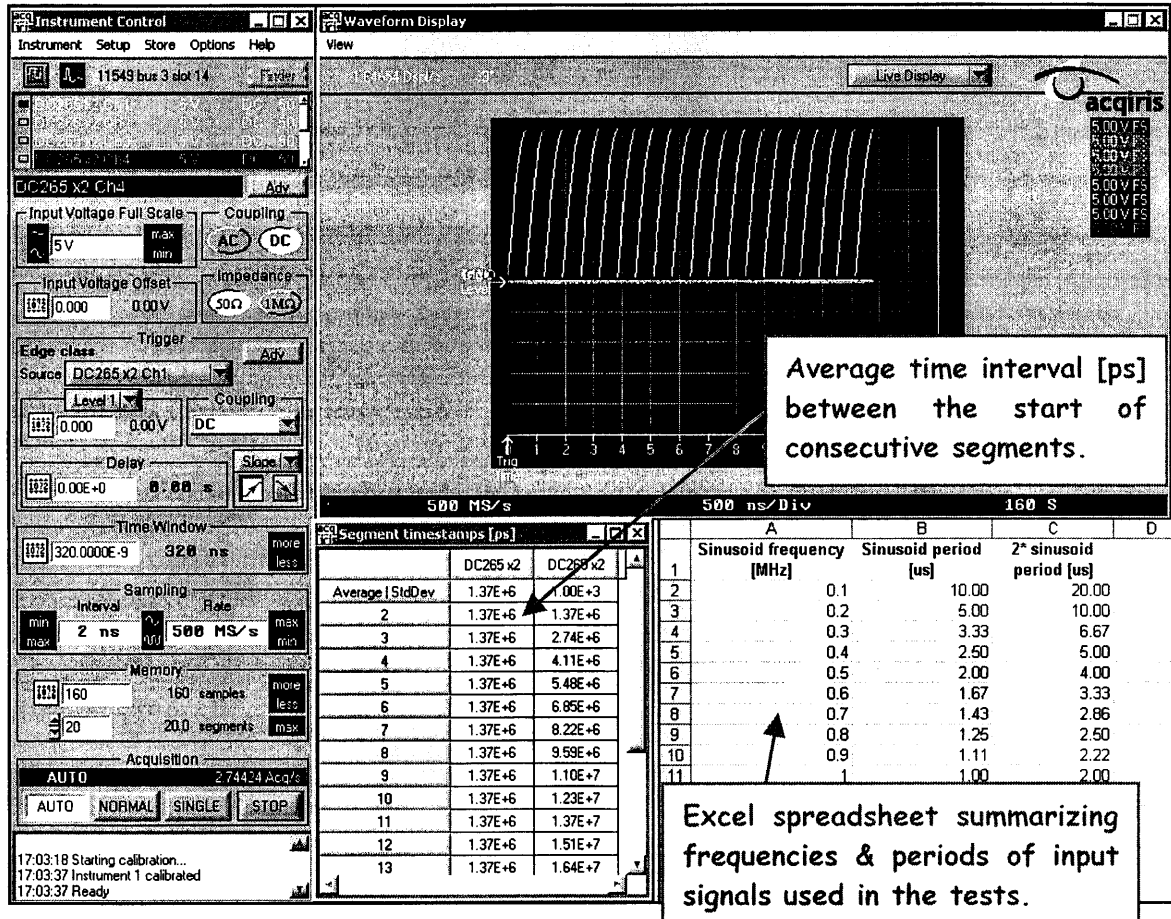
Instrument Control
Instrument Setup Store Options Help
11549 bus 3 slot 14
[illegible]
DC265 x2 Ch4
Adv
Input Voltage Full Scale
5V
max
min
Coupling
AC DC
Input Voltage Offset
0.000
0.00V
Impedance
50Ω 1MΩ
Trigger
Edge class
Adv
Source DC265 x2 Ch1
Level 1
0.000
0.00V
Coupling
DC
Delay
Slope
0.00E+0
0.00 s
Time Window
320.0000E-9
320 ns
more
less
Sampling
Interval
Rate
min
max
2 ns
500 MS/s
max
min
Memory
160
160 samples
more
less
20
20.0 segments
max
Acquisition
AUTO
2.74424 Acq/s
AUTO NORMAL SINGLE STOP
17:03:18 Starting calibration...
17:03:37 Instrument 1 calibrated
17:03:37 Ready

Waveform Display
View
Live Display
acqiris
5.00 V FS
5.00 V FS
5.00 V FS
5.00 V FS
5.00 V FS
5.00 V FS
5.00 V FS
Trig
1 2 3 4 5 6 7 8
500 MS/s
500 ns/Div
160 S

Average time interval [ps] between the start of consecutive segments.

Segment timestamps [ps]

| | DC265 x2 | DC265 x2 |
|---|---|---|
| Average \| StdDev | 1.37E+6 | 1.00E+3 |
| 2 | 1.37E+6 | 1.37E+6 |
| 3 | 1.37E+6 | 2.74E+6 |
| 4 | 1.37E+6 | 4.11E+6 |
| 5 | 1.37E+6 | 5.48E+6 |
| 6 | 1.37E+6 | 6.85E+6 |
| 7 | 1.37E+6 | 8.22E+6 |
| 8 | 1.37E+6 | 9.59E+6 |
| 9 | 1.37E+6 | 1.10E+7 |
| 10 | 1.37E+6 | 1.23E+7 |
| 11 | 1.37E+6 | 1.37E+7 |
| 12 | 1.37E+6 | 1.51E+7 |
| 13 | 1.37E+6 | 1.64E+7 |

| | A | B | C | D |
|---|---|---|---|---|
| 1 | Sinusoid frequency [MHz] | Sinusoid period [us] | 2* sinusoid period [us] | |
| 2 | 0.1 | 10.00 | 20.00 | |
| 3 | 0.2 | 5.00 | 10.00 | |
| 4 | 0.3 | 3.33 | 6.67 | |
| 5 | 0.4 | 2.50 | 5.00 | |
| 6 | 0.5 | 2.00 | 4.00 | |
| 7 | 0.6 | 1.67 | 3.33 | |
| 8 | 0.7 | 1.43 | 2.86 | |
| 9 | 0.8 | 1.25 | 2.50 | |
| 10 | 0.9 | 1.11 | 2.22 | |
| 11 | 1 | 1.00 | 2.00 | |

Excel spreadsheet summarizing frequencies & periods of input signals used in the tests.